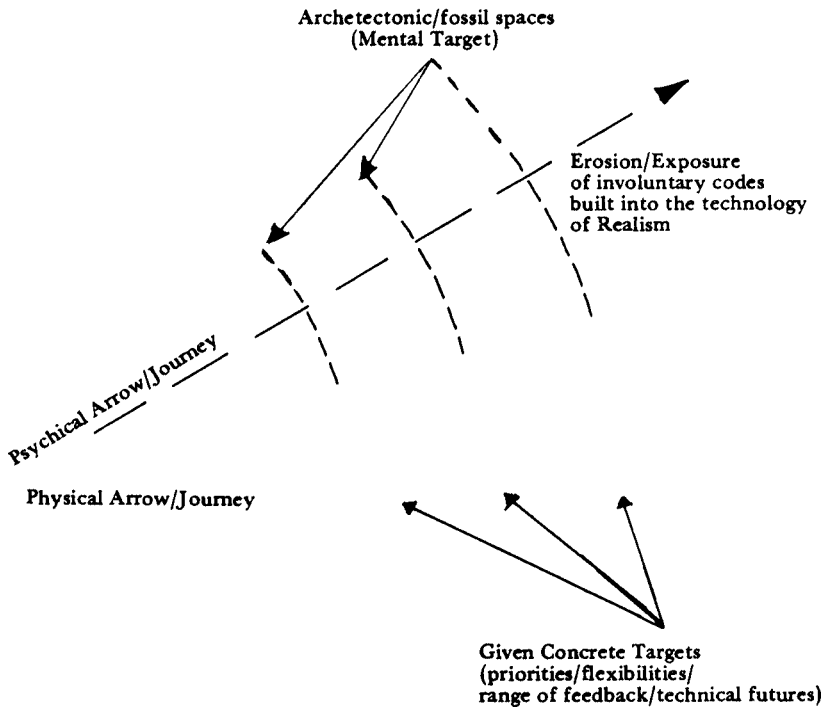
Archetectonic/fossil spaces
(Mental Target)

Erosion/Exposure
of involuntary codes
built into the technology
of Realism

Psychical Arrow/Journey

Physical Arrow/Journey

Given Concrete Targets
(priorities/flexibilities/
range of feedback/technical futures)